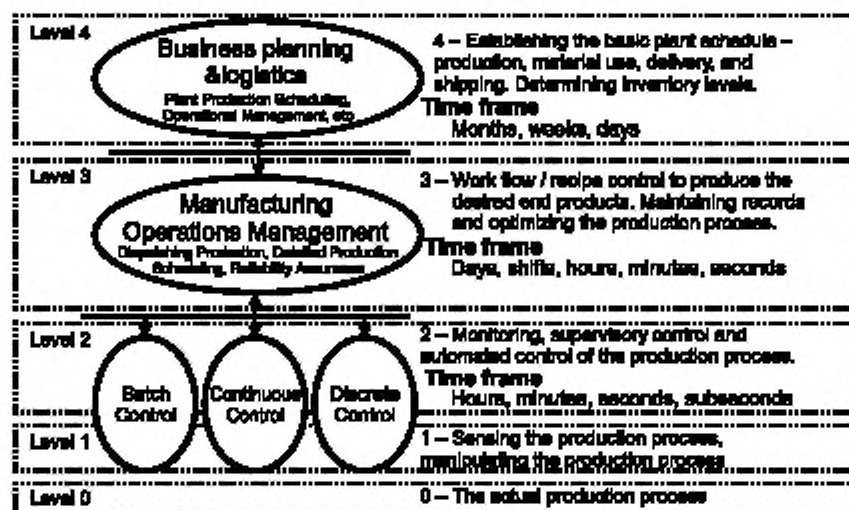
Level 4

Business planning &logistics

Plant Production Scheduling, Operational Management, etc

4 – Establishing the basic plant schedule – production, material use, delivery, and shipping. Determining inventory levels.

Time frame

Months, weeks, days

Level 3

Manufacturing Operations Management

Dispatching Production, Detailed Production Scheduling, Reliability Assurance

3 – Work flow / recipe control to produce the desired end products. Maintaining records and optimizing the production process.

Time frame

Days, shifts, hours, minutes, seconds

Level 2

Batch Control

Continuous Control

Discrete Control

2 – Monitoring, supervisory control and automated control of the production process.

Time frame

Hours, minutes, seconds, subseconds

Level 1

1 – Sensing the production process, manipulating the production process

Level 0

0 – The actual production process